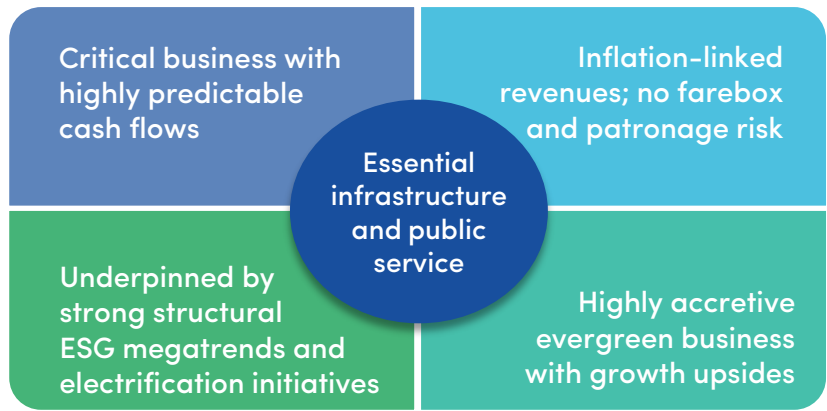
Critical business with highly predictable cash flows

Inflation-linked revenues; no farebox and patronage risk

Essential infrastructure and public service

Underpinned by strong structural ESG megatrends and electrification initiatives

Highly accretive evergreen business with growth upsides